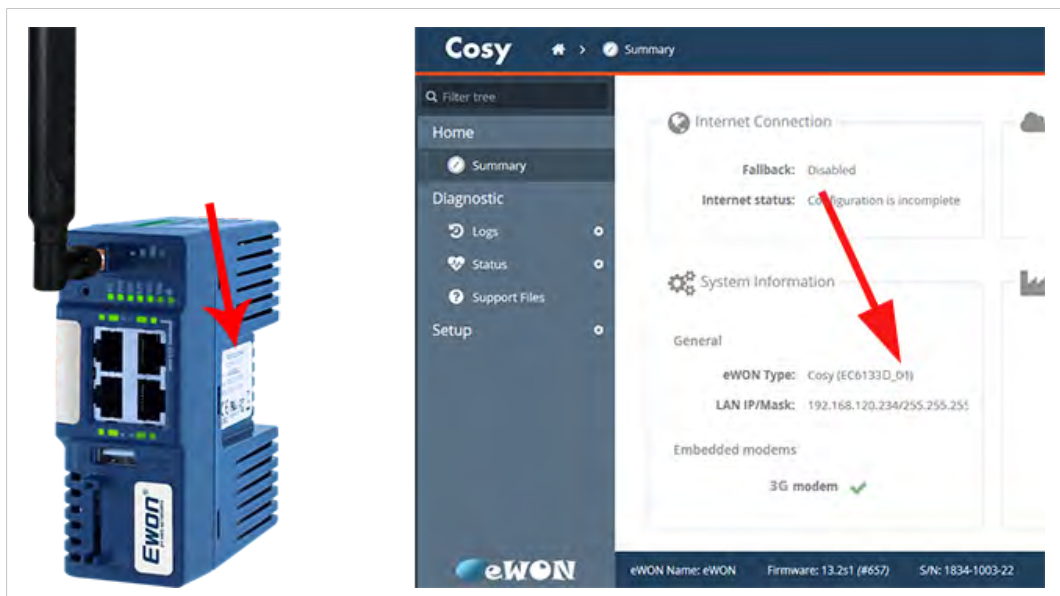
Ewon

Cosy > Summary

Filter tree

Home

Summary

Diagnostic

Logs

Status

Support Files

Setup

Internet Connection

Fallback: Disabled

Internet status: Configuration is incomplete

System Information

General

eWON Type: Cosy (EC6133D_01)

LAN IP/Mask: 192.168.120.234/255.255.25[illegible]

Embedded modems

3G modem

eWON

eWON Name: eWON Firmware: 13.2s1 (#657) S/N: 1834-1003-22